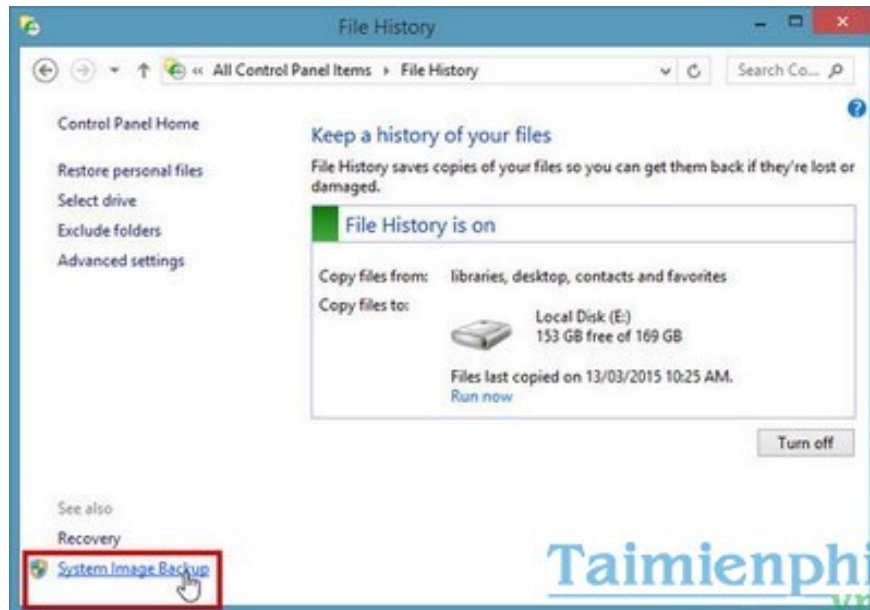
File History

« All Control Panel Items › File History

Search Co...

Control Panel Home

Restore personal files

Select drive

Exclude folders

Advanced settings

Keep a history of your files

File History saves copies of your files so you can get them back if they're lost or damaged.

File History is on

Copy files from: libraries, desktop, contacts and favorites

Copy files to:

Local Disk (E:)
153 GB free of 169 GB

Files last copied on 13/03/2015 10:25 AM.
Run now

Turn off

See also

Recovery

System Image Backup

Taimienphi